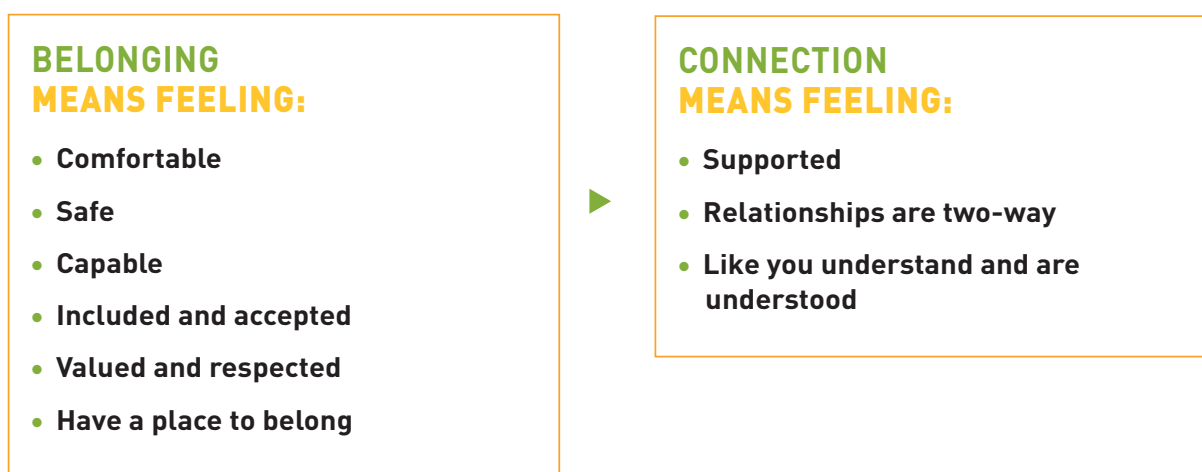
BELONGING
MEANS FEELING:

- Comfortable
- Safe
- Capable
- Included and accepted
- Valued and respected
- Have a place to belong

CONNECTION
MEANS FEELING:

- Supported
- Relationships are two-way
- Like you understand and are understood